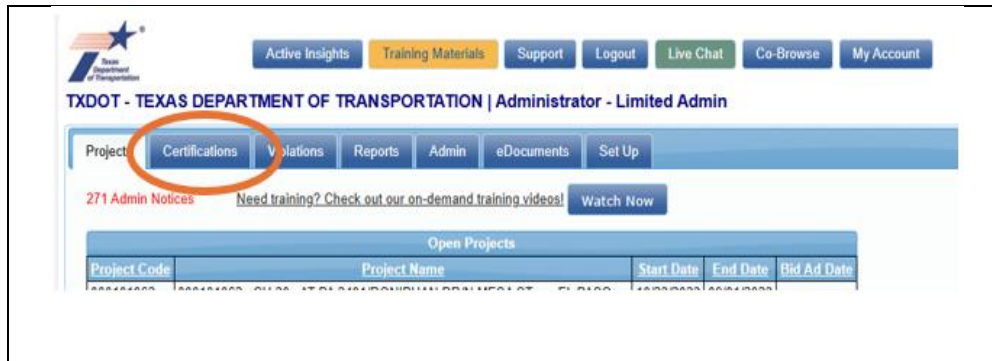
Texas Department of Transportation

Active Insights | Training Materials | Support | Logout | Live Chat | Co-Browse | My Account

TXDOT - TEXAS DEPARTMENT OF TRANSPORTATION | Administrator - Limited Admin

Projects | Certifications | Violations | Reports | Admin | eDocuments | Set Up

271 Admin Notices

Need training? Check out our on-demand training videos! Watch Now

Open Projects

| Project Code | Project Name | Start Date | End Date | Bid Ad Date |
|---|---|---|---|---|
| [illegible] | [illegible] | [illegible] | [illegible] | |